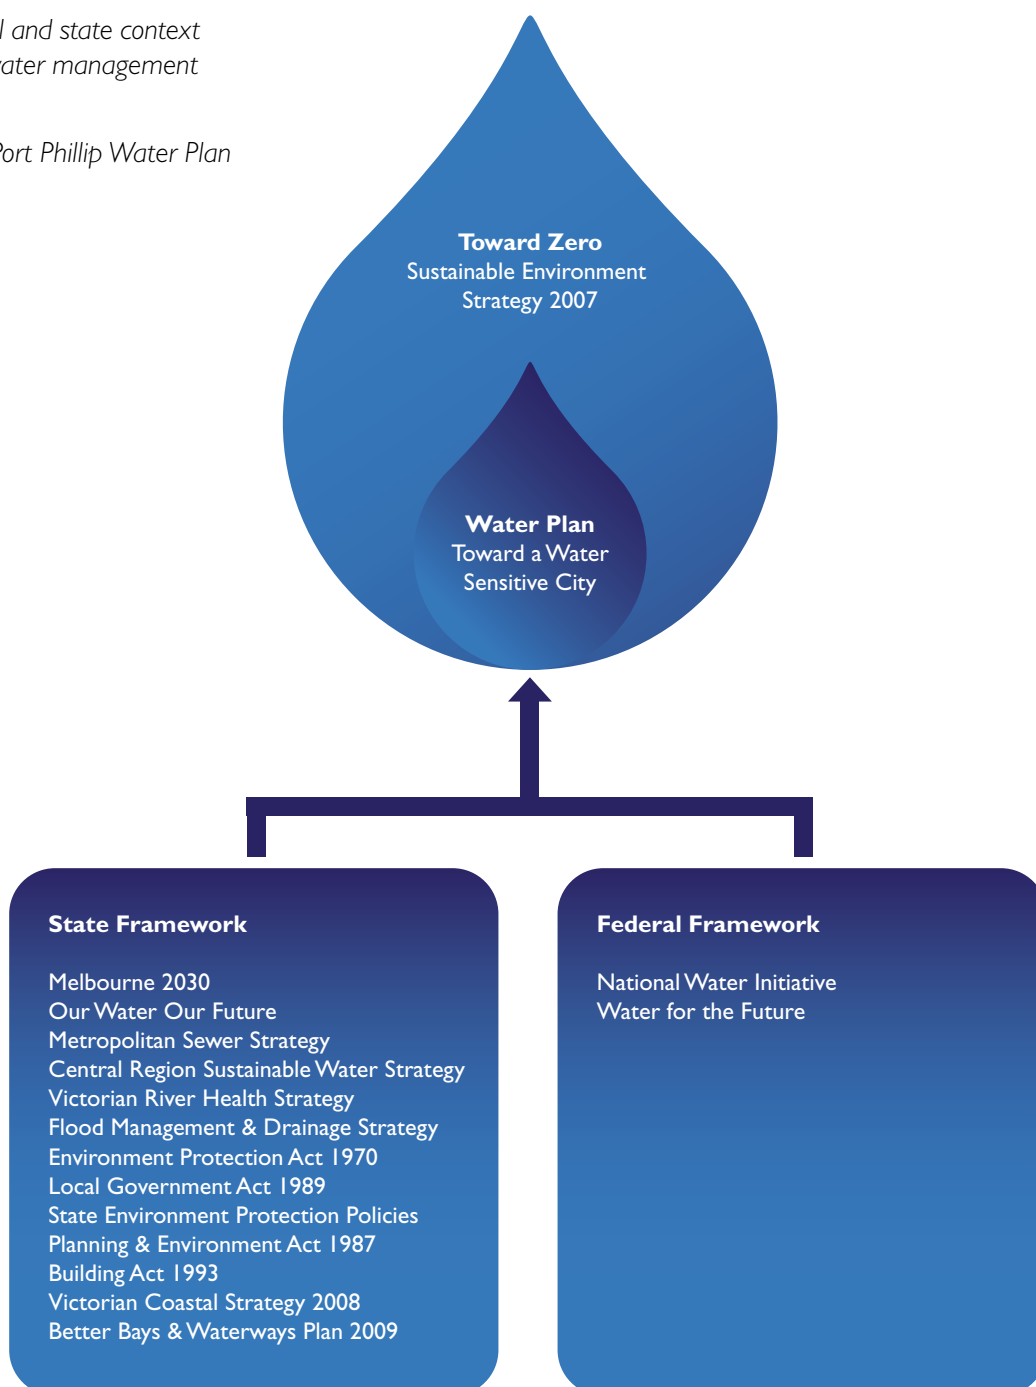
l and state context
ater management

Port Phillip Water Plan

Toward Zero
Sustainable Environment Strategy 2007

Water Plan
Toward a Water Sensitive City

State Framework

Melbourne 2030
Our Water Our Future
Metropolitan Sewer Strategy
Central Region Sustainable Water Strategy
Victorian River Health Strategy
Flood Management & Drainage Strategy
Environment Protection Act 1970
Local Government Act 1989
State Environment Protection Policies
Planning & Environment Act 1987
Building Act 1993
Victorian Coastal Strategy 2008
Better Bays & Waterways Plan 2009

Federal Framework

National Water Initiative
Water for the Future